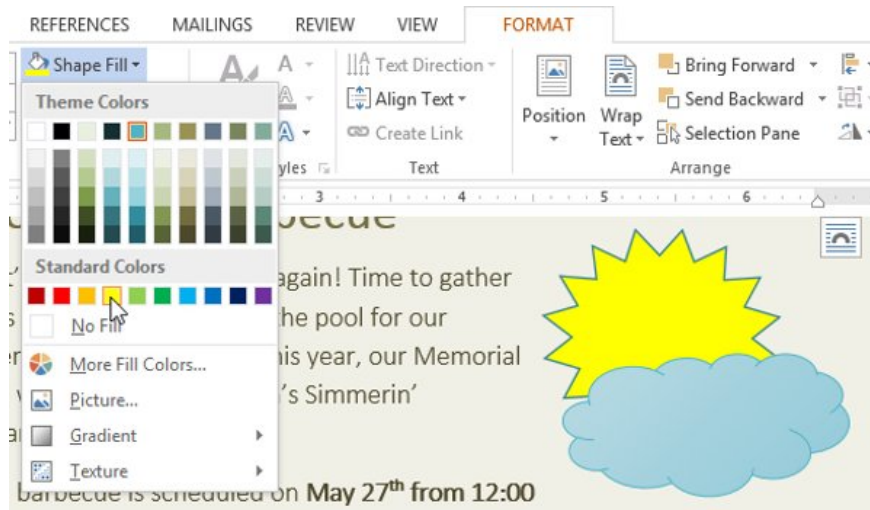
REFERENCES MAILINGS REVIEW VIEW FORMAT

Shape Fill

Theme Colors

Standard Colors

No Fill

More Fill Colors...

Picture...

Gradient

Texture

Text Direction

Align Text

Create Link

yles

Text

Position

Wrap Text

Bring Forward

Send Backward

Selection Pane

Arrange

3 4 5 6

becue

again! Time to gather

he pool for our

is year, our Memorial

's Simmerin'

barbecue is scheduled on May 27$^{th}$ from 12:00